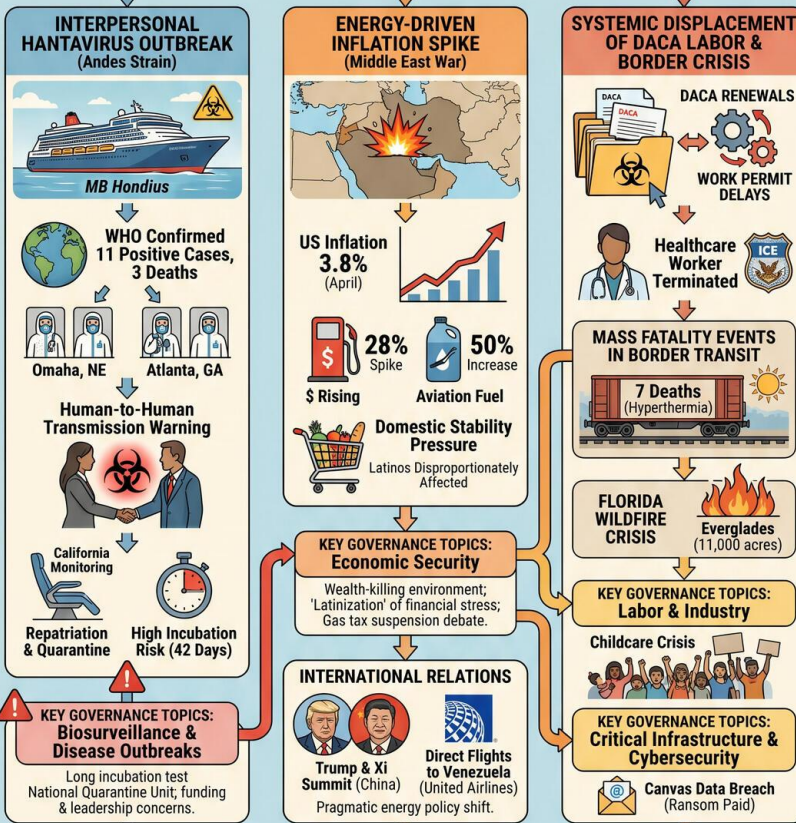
INTERPERSONAL HANTAVIRUS OUTBREAK
(Andes Strain)

MB Hondius

WHO Confirmed 11 Positive Cases, 3 Deaths

Omaha, NE

Atlanta, GA

Human-to-Human Transmission Warning

California Monitoring

Repatriation & Quarantine

High Incubation Risk (42 Days)

KEY GOVERNANCE TOPICS:
Biosurveillance & Disease Outbreaks

Long incubation test National Quarantine Unit; funding & leadership concerns.

ENERGY-DRIVEN INFLATION SPIKE
(Middle East War)

US Inflation
3.8%
(April)

$

28%
Spike

50%
Increase

$ Rising

Aviation Fuel

Domestic Stability Pressure

Latinos Disproportionately Affected

KEY GOVERNANCE TOPICS:
Economic Security

Wealth-killing environment; 'Latinization' of financial stress; Gas tax suspension debate.

INTERNATIONAL RELATIONS

Trump & Xi Summit (China)

Direct Flights to Venezuela (United Airlines)

Pragmatic energy policy shift.

SYSTEMIC DISPLACEMENT OF DACA LABOR & BORDER CRISIS

DACA

DACA

DACA RENEWALS

WORK PERMIT DELAYS

Healthcare Worker Terminated

ICE

MASS FATALITY EVENTS IN BORDER TRANSIT

7 Deaths
(Hyperthermia)

FLORIDA WILDFIRE CRISIS

Everglades
(11,000 acres)

KEY GOVERNANCE TOPICS:
Labor & Industry

Childcare Crisis

KEY GOVERNANCE TOPICS:
Critical Infrastructure & Cybersecurity

@

Canvas Data Breach
(Ransom Paid)